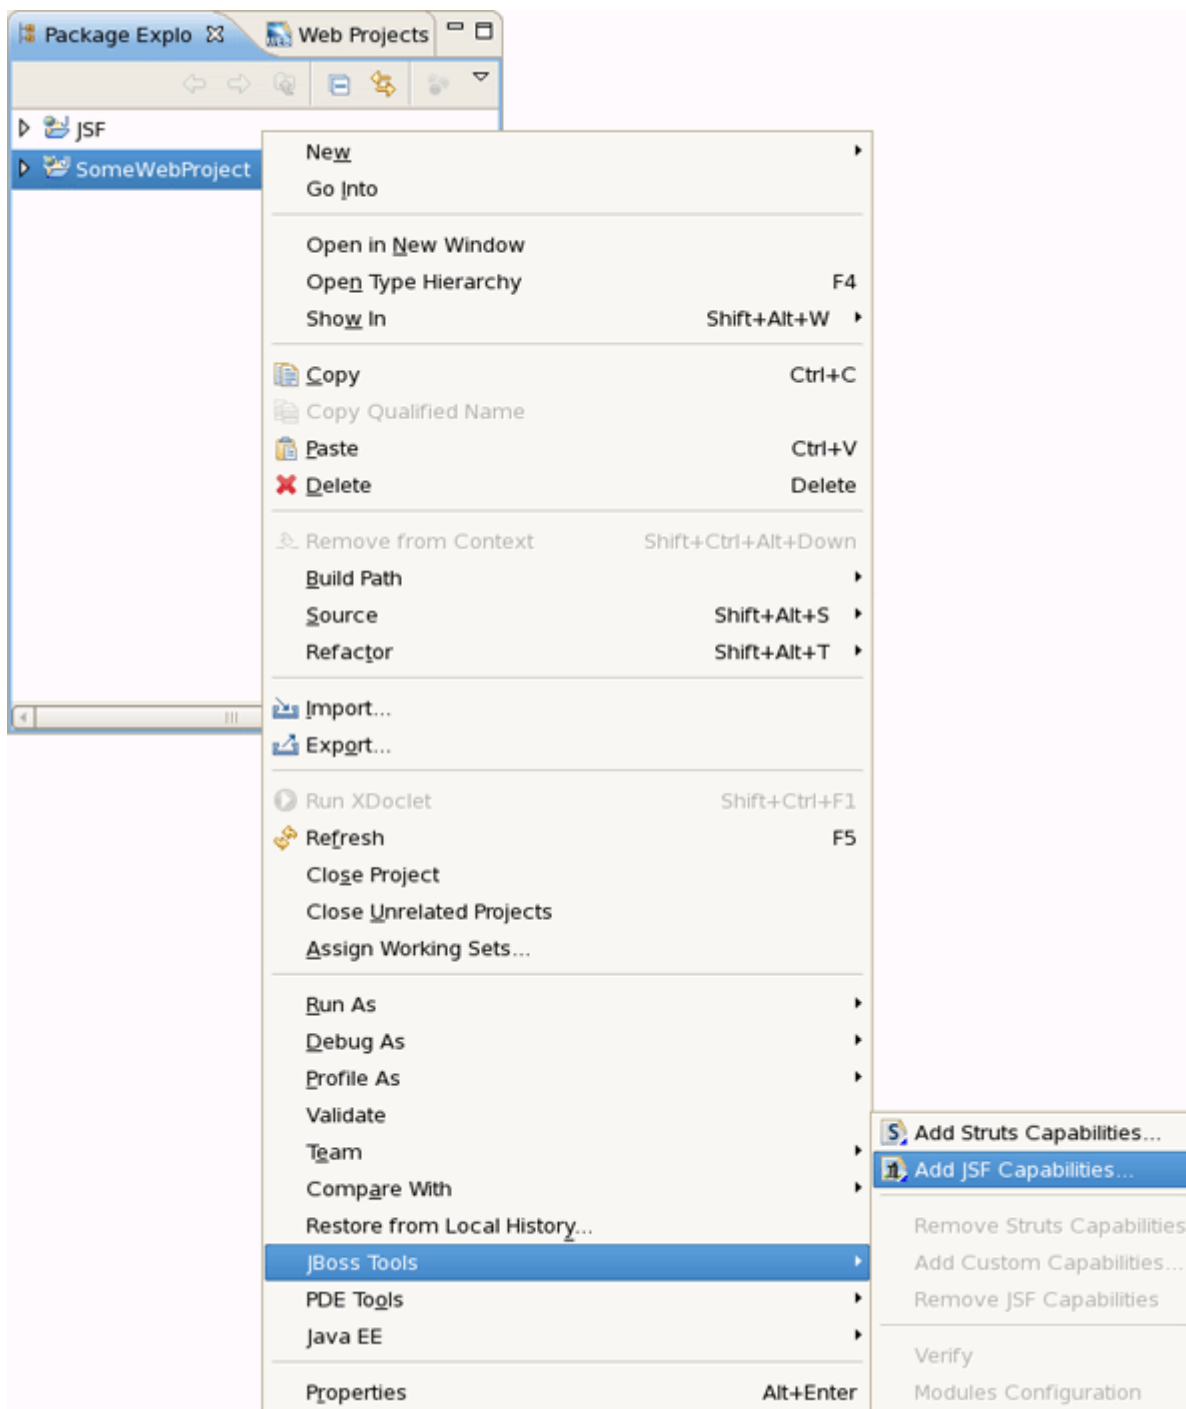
Package Explo
Web Projects

JSF
SomeWebProject

New
Go Into

Open in New Window
Open Type Hierarchy F4
Show In Shift+Alt+W

Copy Ctrl+C
Copy Qualified Name
Paste Ctrl+V
Delete Delete

Remove from Context Shift+Ctrl+Alt+Down
Build Path
Source Shift+Alt+S
Refactor Shift+Alt+T

Import...
Export...

Run XDoclet Shift+Ctrl+F1
Refresh F5
Close Project
Close Unrelated Projects
Assign Working Sets...

Run As
Debug As
Profile As
Validate
Team
Compare With
Restore from Local History...
JBoss Tools
PDE Tools
Java EE

Properties Alt+Enter

Add Struts Capabilities...
Add JSF Capabilities...

Remove Struts Capabilities
Add Custom Capabilities...
Remove JSF Capabilities

Verify
Modules Configuration